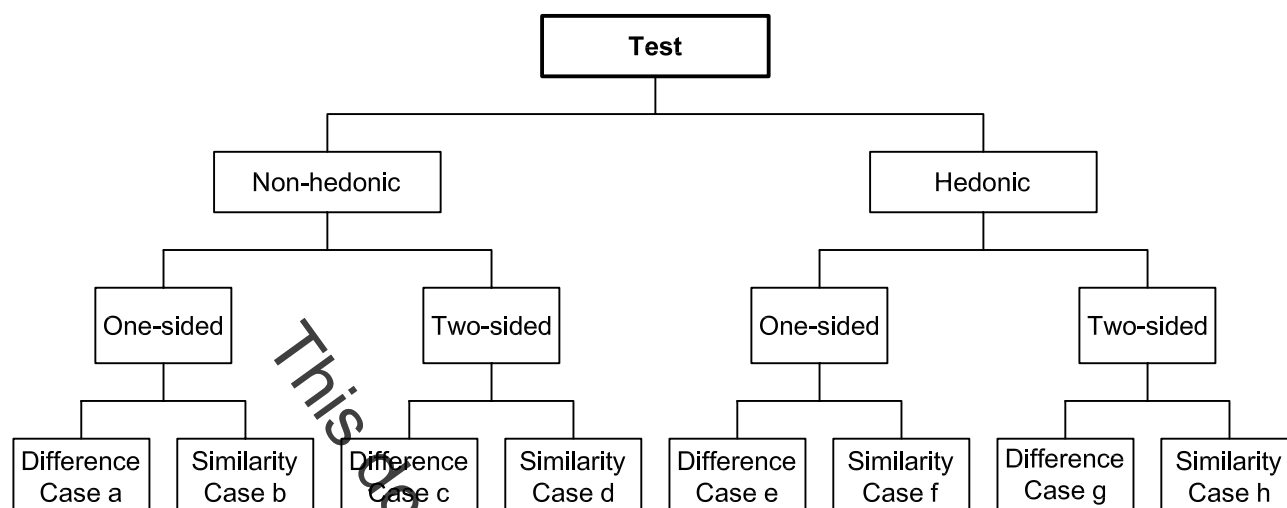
Test

Non-hedonic

Hedonic

One-sided

Two-sided

One-sided

Two-sided

Difference Case a

Similarity Case b

Difference Case c

Similarity Case d

Difference Case e

Similarity Case f

Difference Case g

Similarity Case h

This do